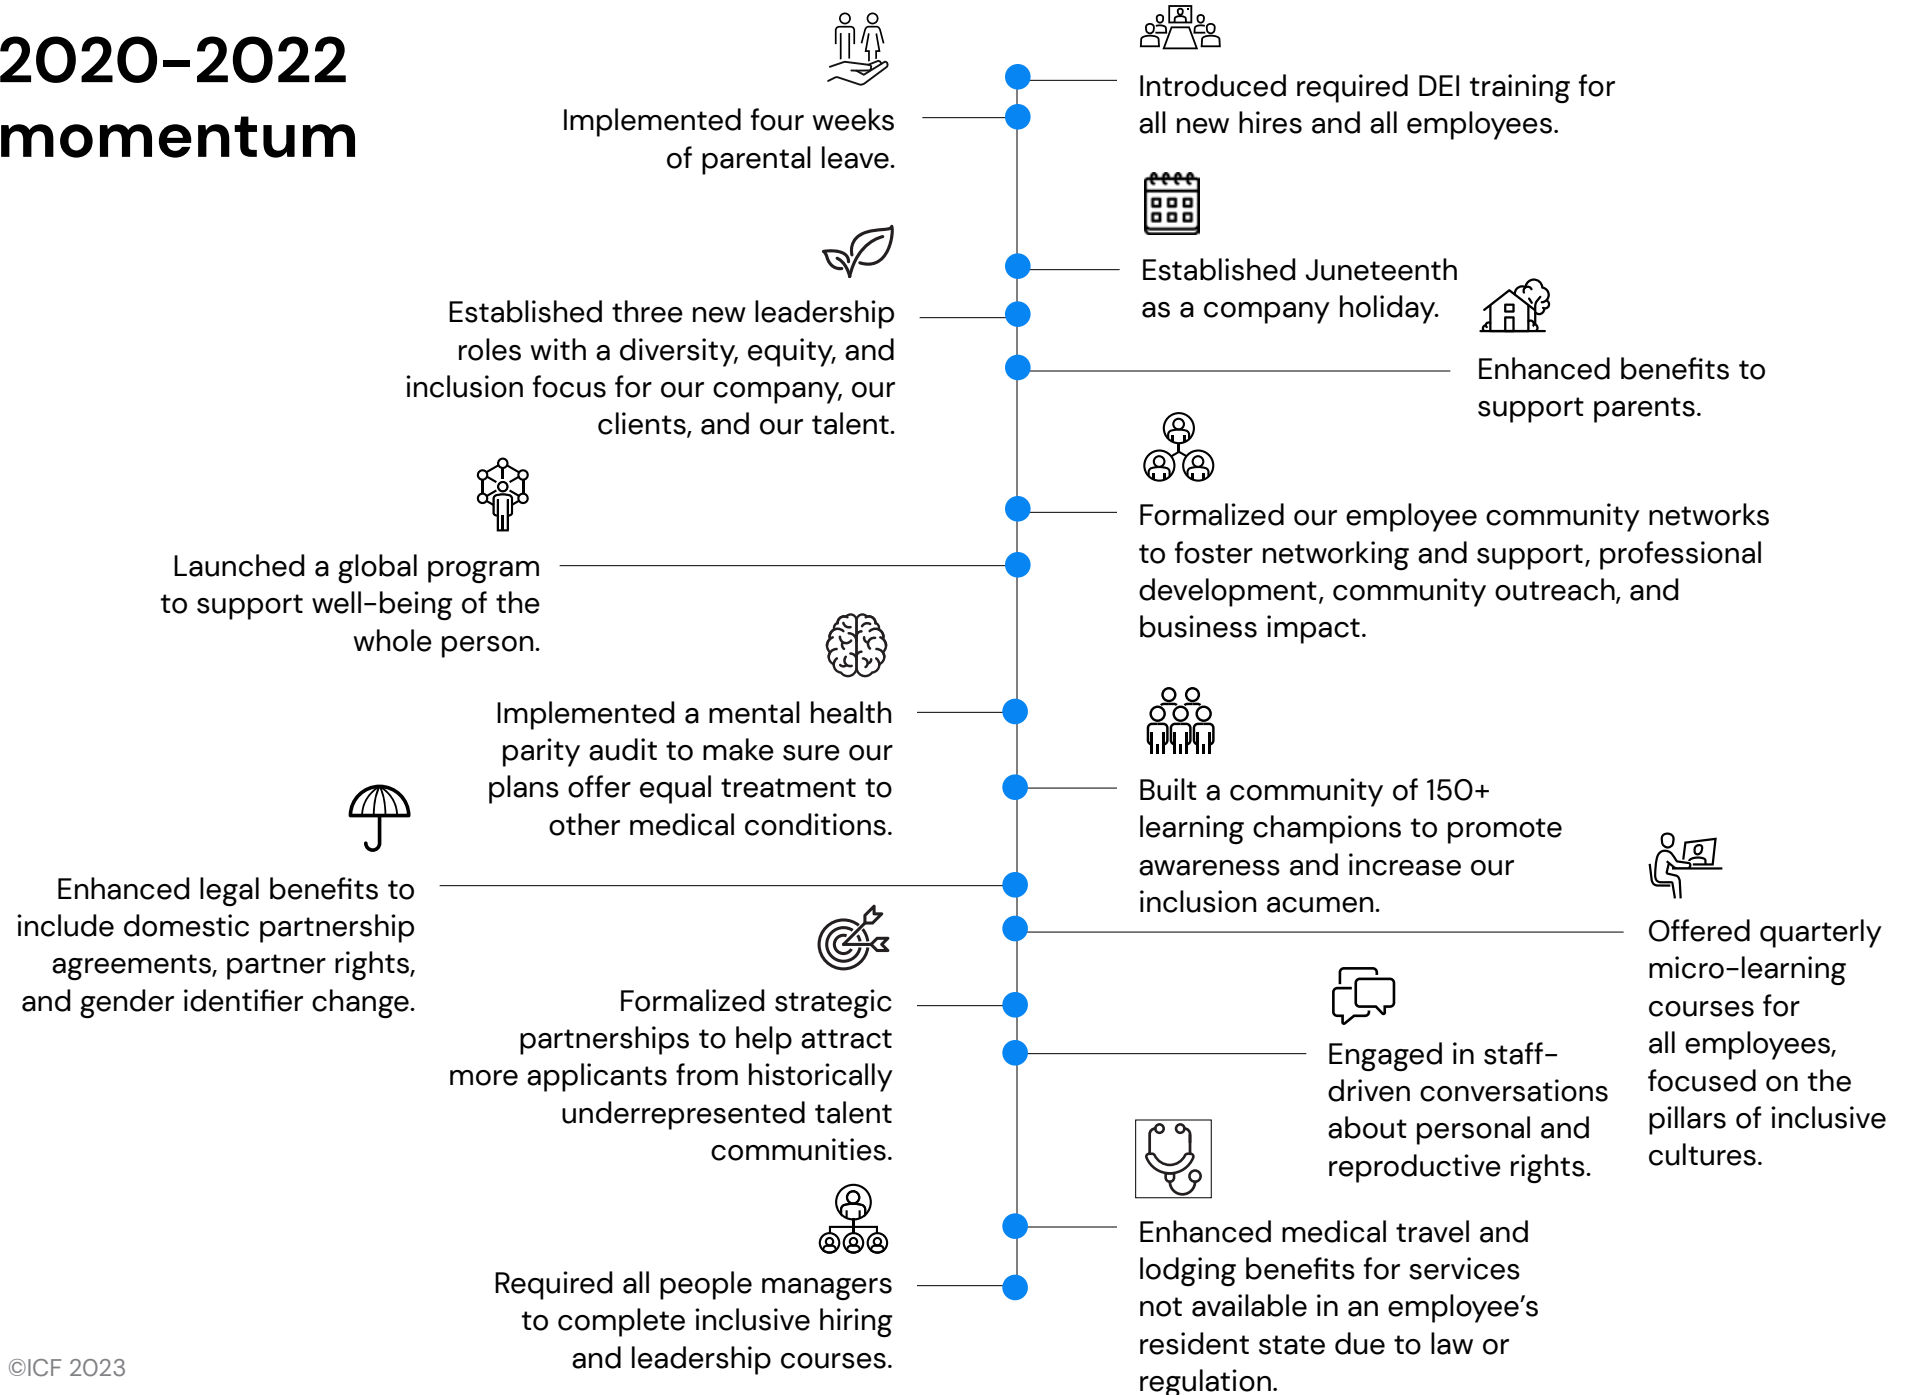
2020–2022 momentum

Introduced required DEI training for all new hires and all employees.

Implemented four weeks of parental leave.

Established Juneteenth as a company holiday.

Established three new leadership roles with a diversity, equity, and inclusion focus for our company, our clients, and our talent.

Enhanced benefits to support parents.

Formalized our employee community networks to foster networking and support, professional development, community outreach, and business impact.

Launched a global program to support well-being of the whole person.

Implemented a mental health parity audit to make sure our plans offer equal treatment to other medical conditions.

Built a community of 150+ learning champions to promote awareness and increase our inclusion acumen.

Enhanced legal benefits to include domestic partnership agreements, partner rights, and gender identifier change.

Offered quarterly micro-learning courses for all employees, focused on the pillars of inclusive cultures.

Formalized strategic partnerships to help attract more applicants from historically underrepresented talent communities.

Engaged in staff-driven conversations about personal and reproductive rights.

Enhanced medical travel and lodging benefits for services not available in an employee's resident state due to law or regulation.

Required all people managers to complete inclusive hiring and leadership courses.

©ICF 2023